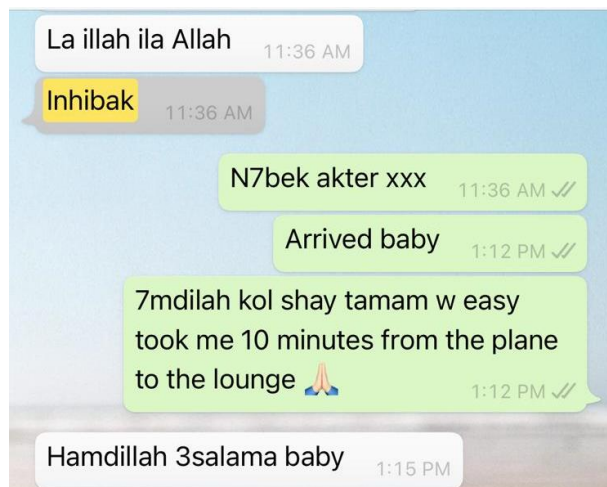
La illah ila Allah 11:36 AM

Inhibak 11:36 AM

N7bek akter xxx 11:36 AM

Arrived baby 1:12 PM

7mdilah kol shay tamam w easy took me 10 minutes from the plane to the lounge 🙏 1:12 PM

Hamdillah 3salama baby 1:15 PM